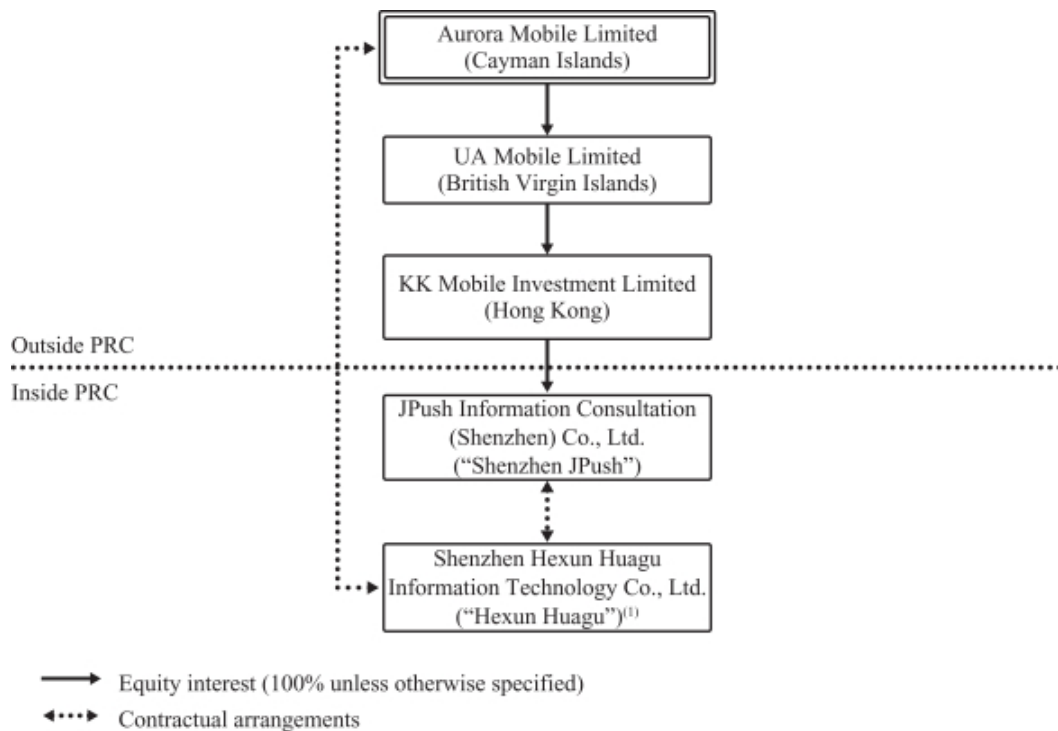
Aurora Mobile Limited
(Cayman Islands)

UA Mobile Limited
(British Virgin Islands)

KK Mobile Investment Limited
(Hong Kong)

Outside PRC

Inside PRC

JPush Information Consultation
(Shenzhen) Co., Ltd.
("Shenzhen JPush")

Shenzhen Hexun Huagu
Information Technology Co., Ltd.
("Hexun Huagu")$^{(1)}$

Equity interest (100% unless otherwise specified)

Contractual arrangements